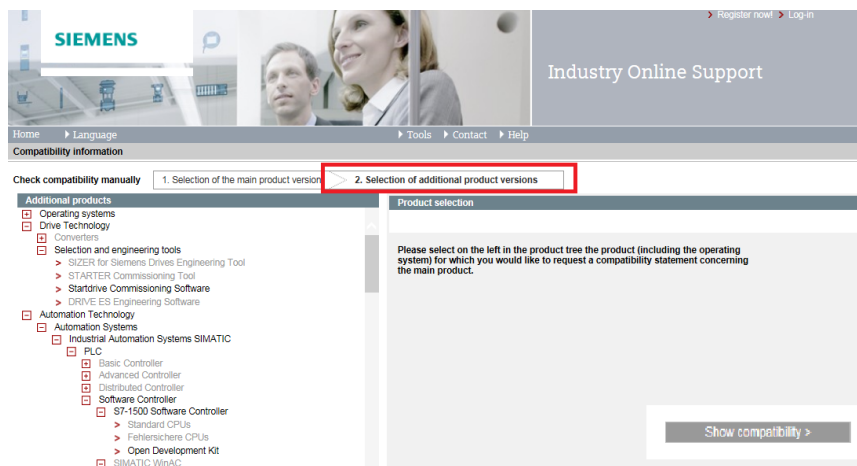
SIEMENS

Register now! Log-in

Industry Online Support

Home Language Tools Contact Help

Compatibility information

Check compatibility manually 1. Selection of the main product version 2. Selection of additional product versions

Additional products
Operating systems
Drive Technology
Converters
Selection and engineering tools
SIZER for Siemens Drives Engineering Tool
STARTER Commissioning Tool
Startdrive Commissioning Software
DRIVE ES Engineering Software
Automation Technology
Automation Systems
Industrial Automation Systems SIMATIC
PLC
Basic Controller
Advanced Controller
Distributed Controller
Software Controller
S7-1500 Software Controller
Standard CPUs
Fehlersichere CPUs
Open Development Kit
SIMATIC WinAC

Product selection

Please select on the left in the product tree the product (including the operating system) for which you would like to request a compatibility statement concerning the main product.

Show compatibility >